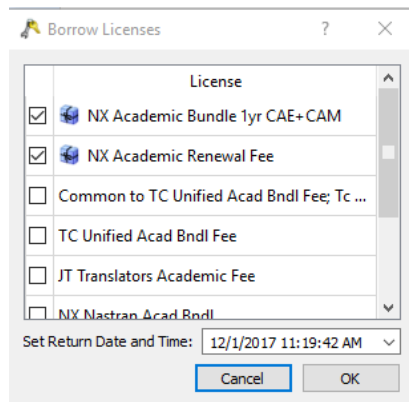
Borrow Licenses ? ×

| | License |
|---|---|
| ☑ | NX Academic Bundle 1yr CAE+CAM |
| ☑ | NX Academic Renewal Fee |
| ☐ | Common to TC Unified Acad Bndl Fee; Tc ... |
| ☐ | TC Unified Acad Bndl Fee |
| ☐ | JT Translators Academic Fee |
| ☐ | NX Nastran Acad Bndl |

Set Return Date and Time: 12/1/2017 11:19:42 AM

Cancel OK